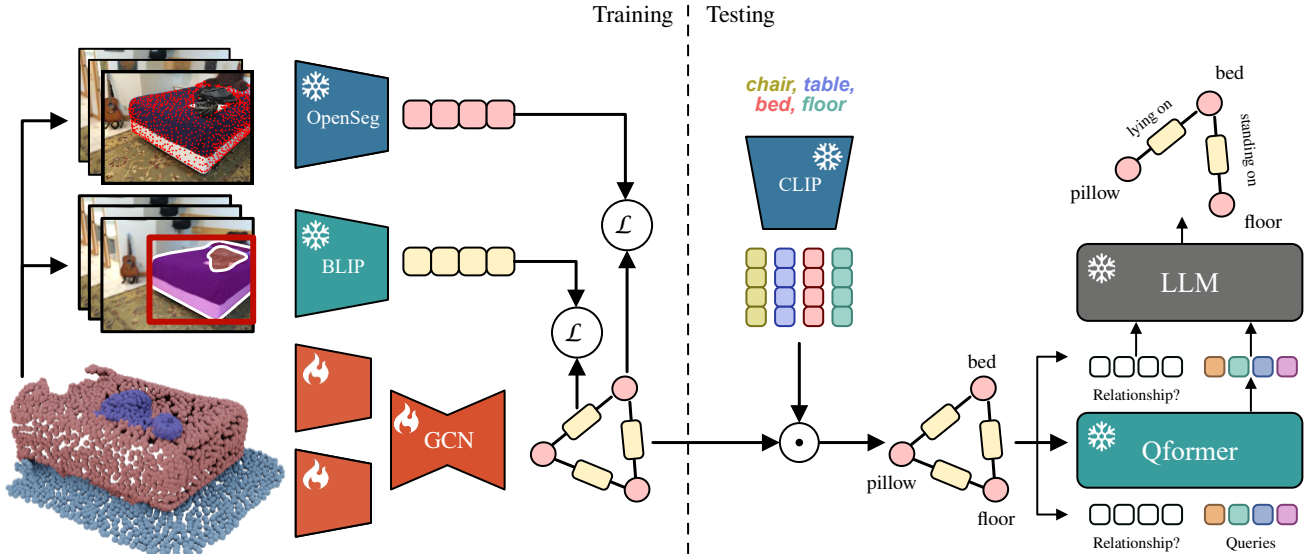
Training

Testing

OpenSeg

$\mathcal{L}$

BLIP

$\mathcal{L}$

GCN

chair, table, bed, floor

CLIP

$\odot$

bed

pillow

floor

bed

lying on

standing on

pillow

floor

LLM

Relationship?

Qformer

Relationship?

Queries